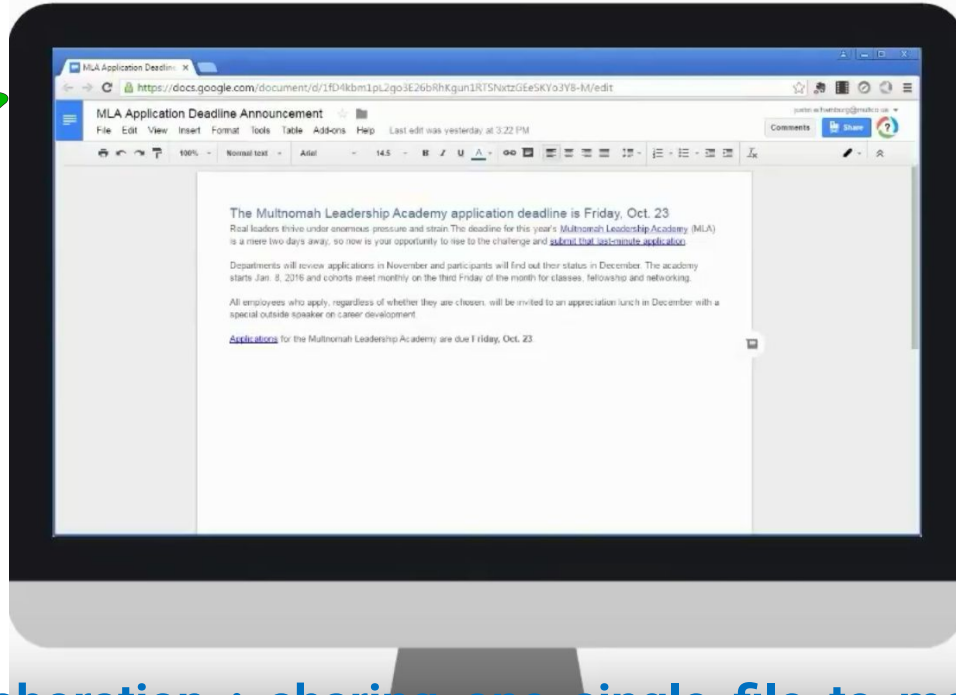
MLA Application Deadline ×

https://docs.google.com/document/d/1fD4kbm1pL2go3E26bRhKgun1RTSNxtzGEeSKYo3Y8-M/edit

MLA Application Deadline Announcement

File Edit View Insert Format Tools Table Add-ons Help Last edit was yesterday at 3:22 PM

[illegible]@multco.us

Comments Share

100% Normal text Arial 14.5 B I U A

The Multnomah Leadership Academy application deadline is Friday, Oct. 23

Real leaders thrive under enormous pressure and strain. The deadline for this year's Multnomah Leadership Academy (MLA) is a mere two days away, so now is your opportunity to rise to the challenge and submit that last-minute application.

Departments will review applications in November and participants will find out their status in December. The academy starts Jan. 8, 2016 and cohorts meet monthly on the third Friday of the month for classes, fellowship and networking.

All employees who apply, regardless of whether they are chosen, will be invited to an appreciation lunch in December with a special outside speaker on career development.

Applications for the Multnomah Leadership Academy are due Friday, Oct. 23.

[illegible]boration : sharing one single file to m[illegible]